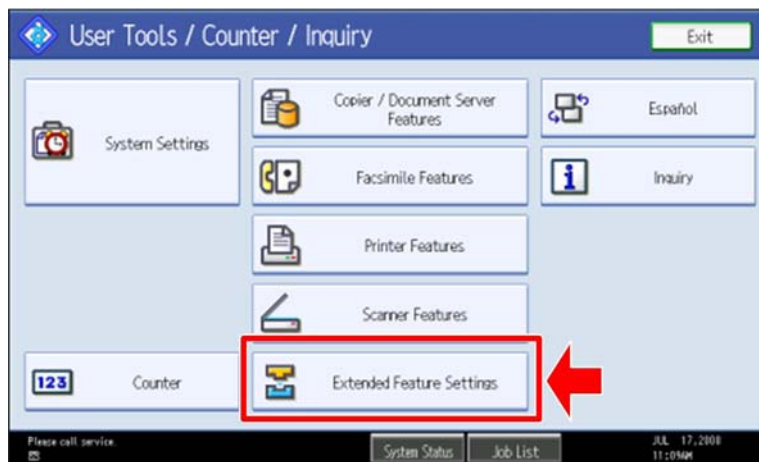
User Tools / Counter / Inquiry

Exit

System Settings

Copier / Document Server Features

Español

Facsimile Features

Inquiry

Printer Features

Scanner Features

123

Counter

Extended Feature Settings

Please call service.

System Status

Job List

JUL 17,2008
11:09AM